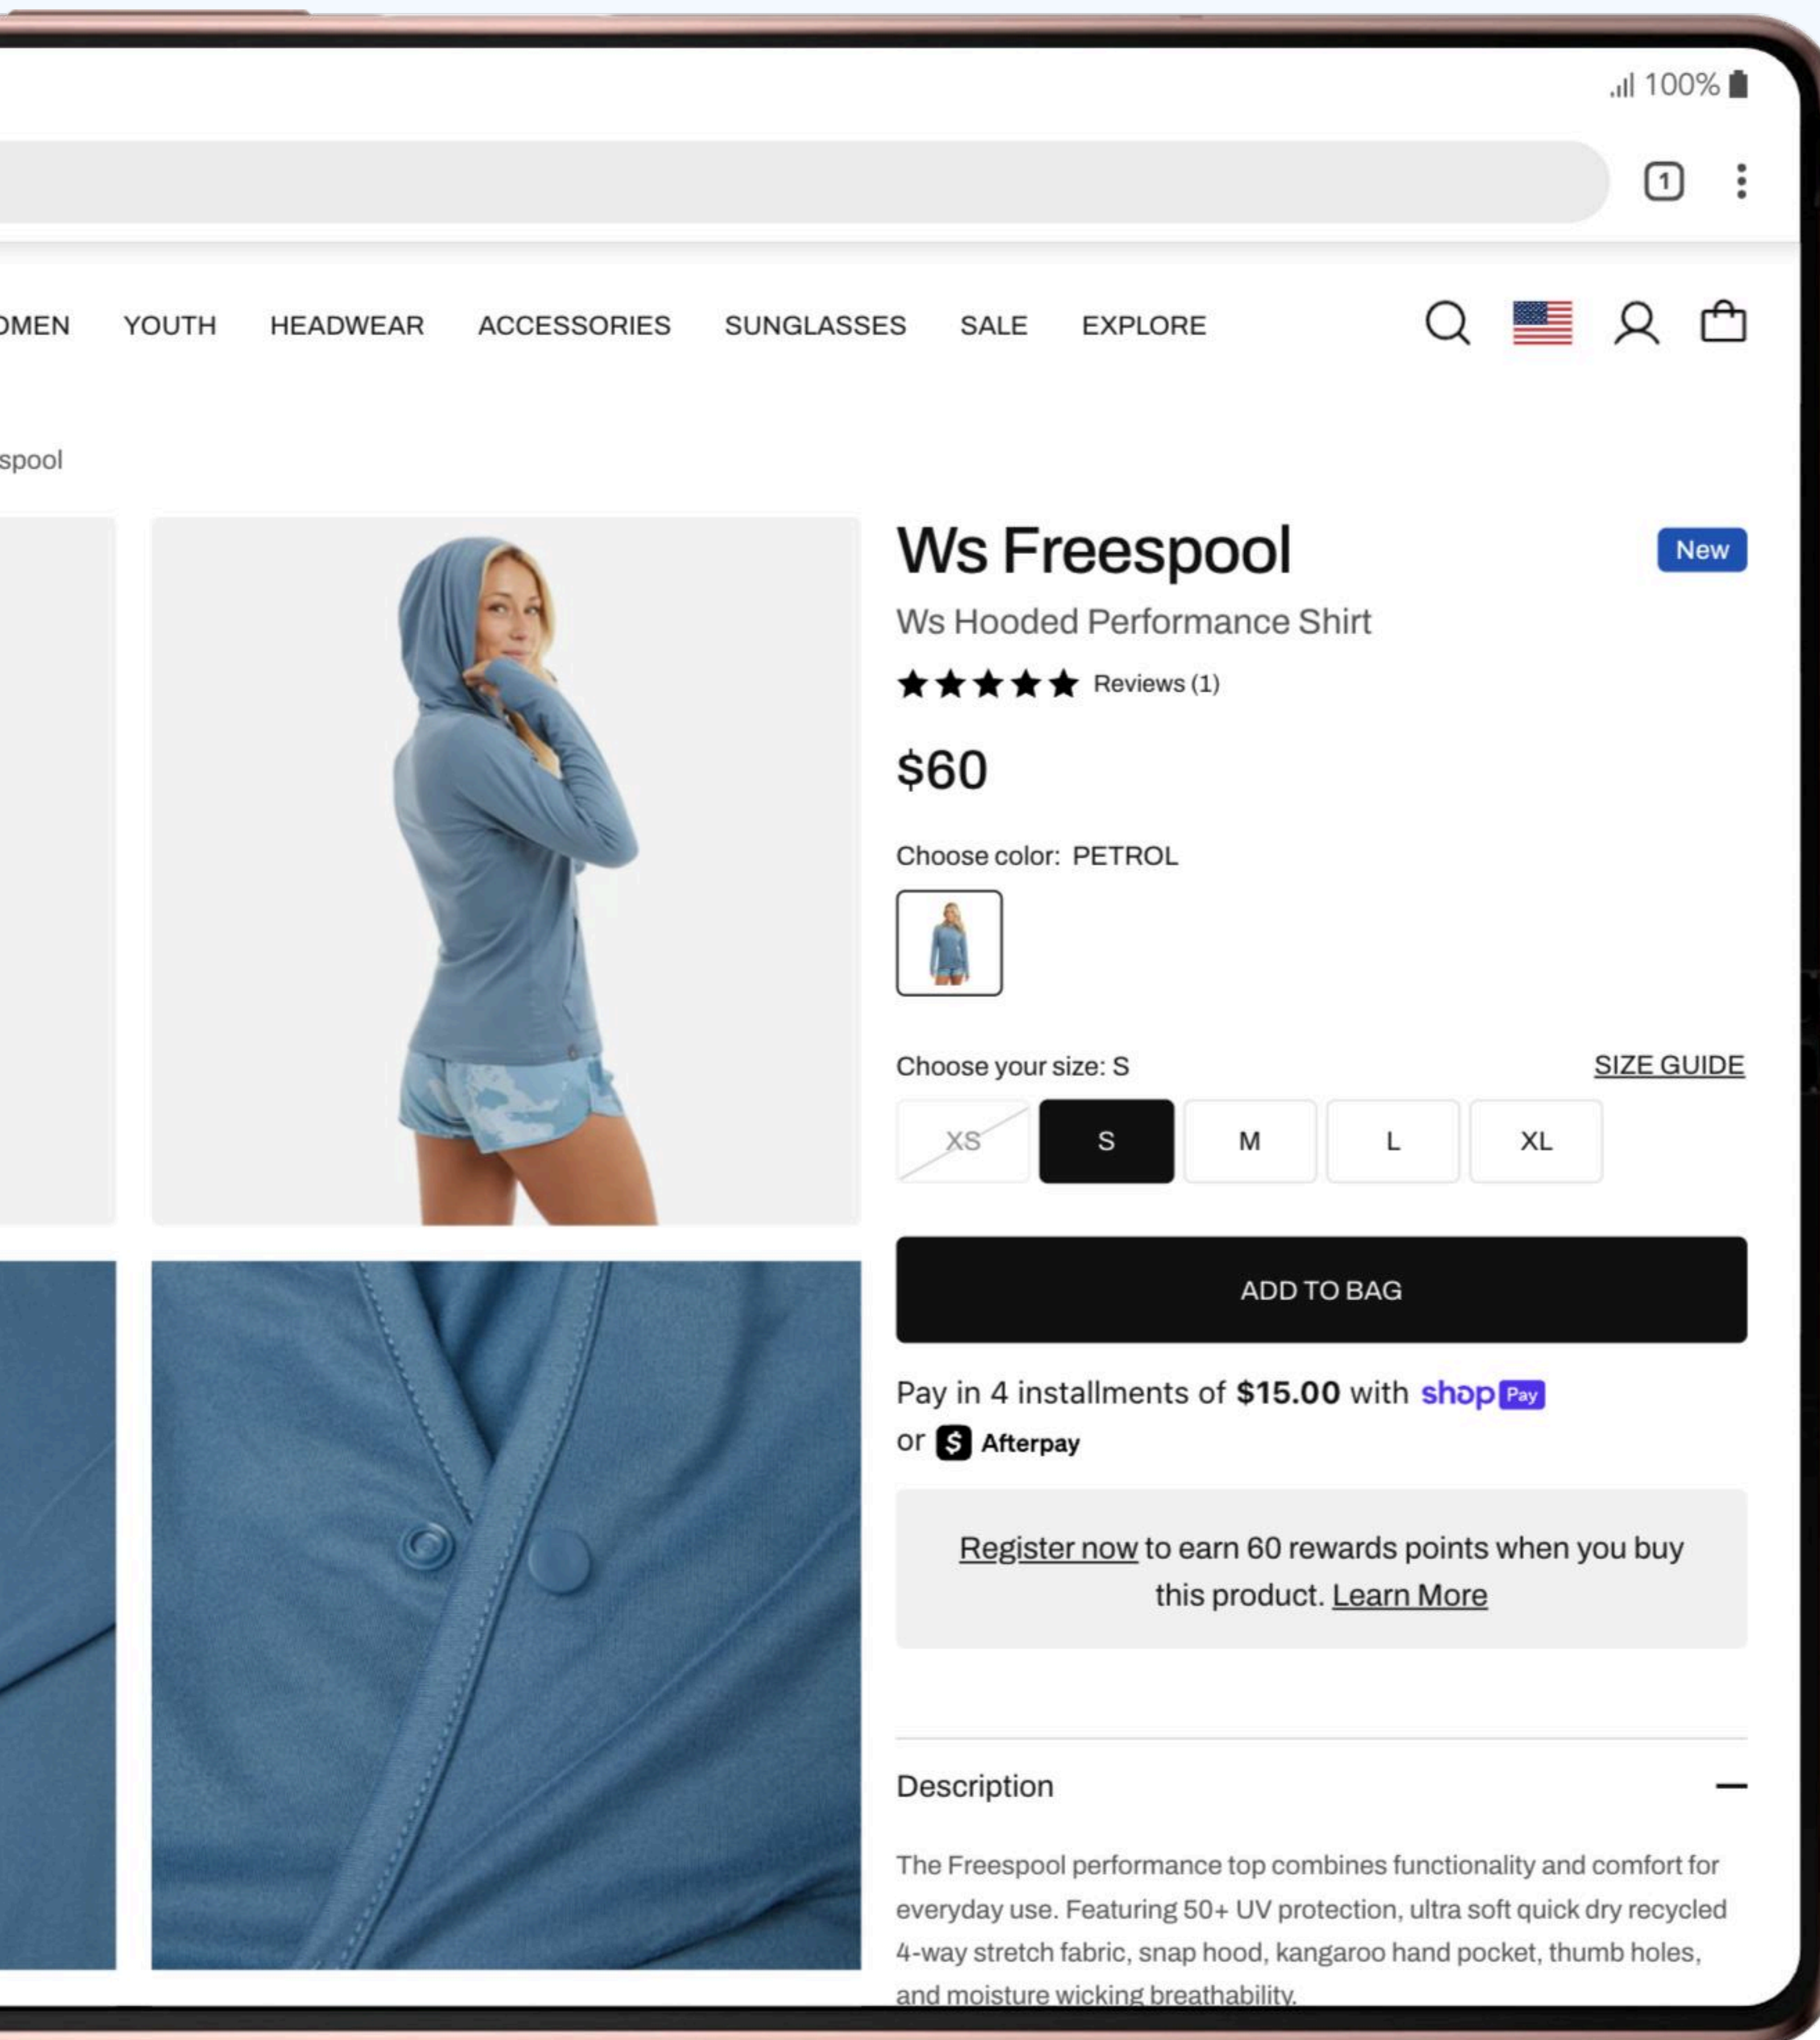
100%

1

OMEN YOUTH HEADWEAR ACCESSORIES SUNGLASSES SALE EXPLORE

spool

Ws Freespool

New

Ws Hooded Performance Shirt

★★★★★ Reviews (1)

$60

Choose color: PETROL

Choose your size: S

SIZE GUIDE

| XS | S | M | L | XL |
|---|---|---|---|---|

ADD TO BAG

Pay in 4 installments of **$15.00** with shop Pay
or Afterpay

Register now to earn 60 rewards points when you buy this product. Learn More

Description

The Freespool performance top combines functionality and comfort for everyday use. Featuring 50+ UV protection, ultra soft quick dry recycled 4-way stretch fabric, snap hood, kangaroo hand pocket, thumb holes, and moisture wicking breathability.